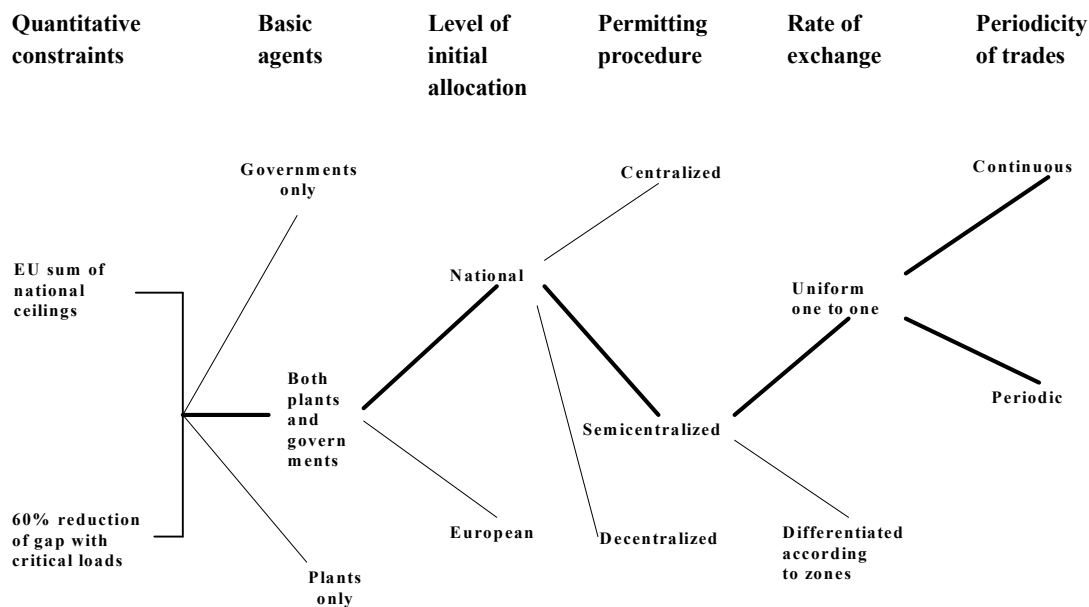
Quantitative constraints

Basic agents

Level of initial allocation

Permitting procedure

Rate of exchange

Periodicity of trades

Governments only

Centralized

Continuous

EU sum of national ceilings

National

Uniform one to one

Both plants and governments

Periodic

Semicentralized

60% reduction of gap with critical loads

European

Decentralized

Differentiated according to zones

Plants only